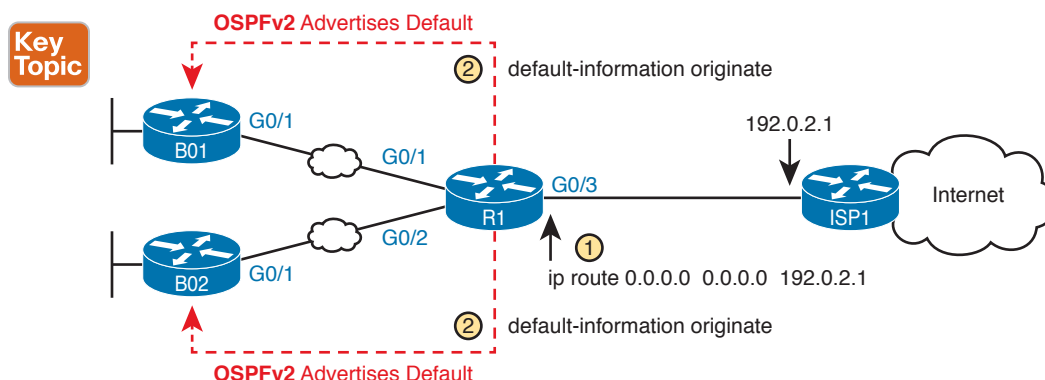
Key Topic

OSPFv2 Advertises Default

2 default-information originate

G0/1
B01
G0/1
192.0.2.1
G0/3
R1
ISP1
Internet
G0/2
B02
G0/1
1
ip route 0.0.0.0 0.0.0.0 192.0.2.1

2 default-information originate

OSPFv2 Advertises Default